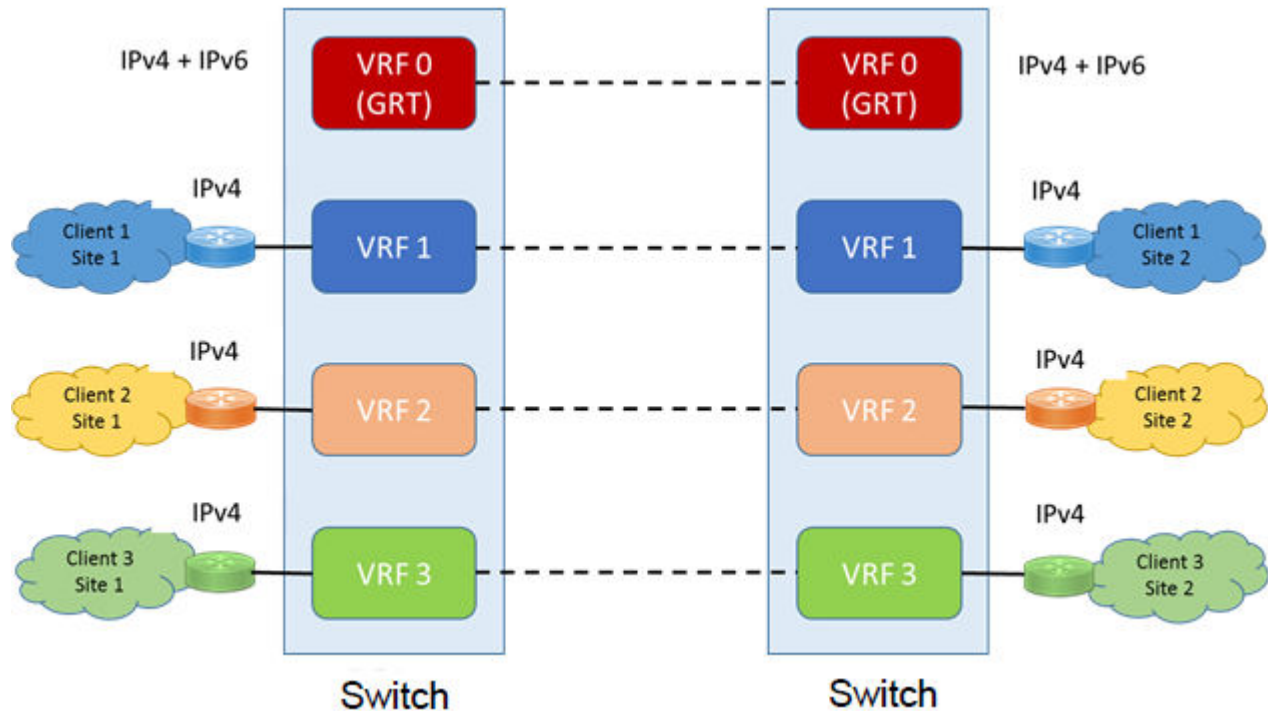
IPv4 + IPv6

VRF 0 (GRT)

VRF 0 (GRT)

IPv4 + IPv6

IPv4

Client 1 Site 1

VRF 1

VRF 1

IPv4

Client 1 Site 2

IPv4

Client 2 Site 1

VRF 2

VRF 2

IPv4

Client 2 Site 2

IPv4

Client 3 Site 1

VRF 3

VRF 3

IPv4

Client 3 Site 2

Switch

Switch